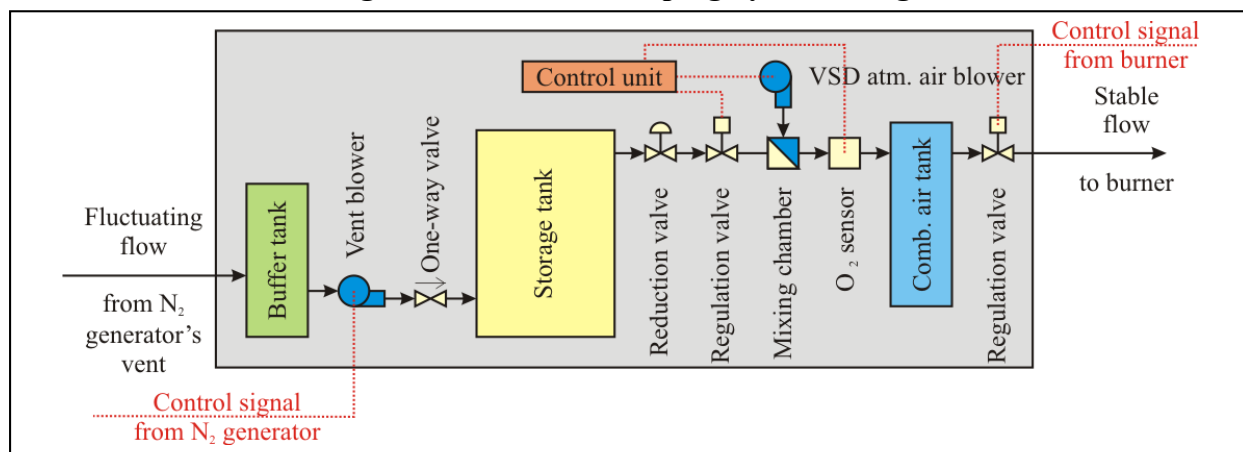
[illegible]

Control signal from burner

Control unit

VSD atm. air blower

Stable flow

to burner

Fluctuating flow

from $N_2$ generator's vent

Buffer tank

Vent blower

One-way valve

Storage tank

Reduction valve

Regulation valve

Mixing chamber

$O_2$ sensor

Comb. air tank

Regulation valve

Control signal from $N_2$ generator